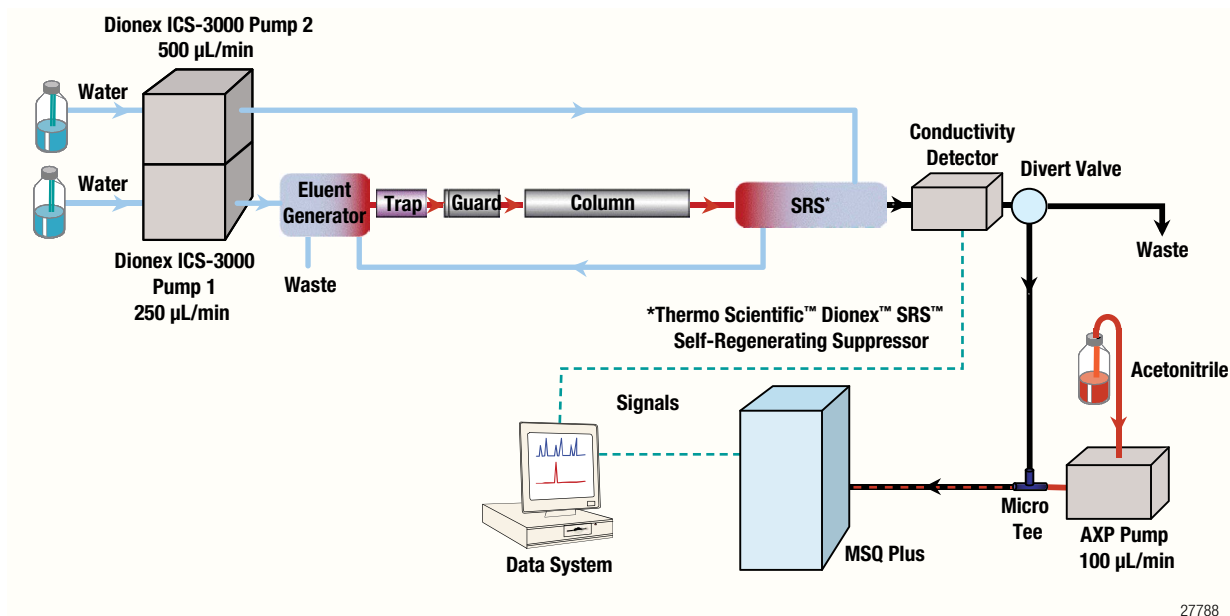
Dionex ICS-3000 Pump 2
500 µL/min

Water

Water

Dionex ICS-3000
Pump 1
250 µL/min

Eluent Generator

Waste

Trap

Guard

Column

SRS*

Conductivity Detector

Divert Valve

Waste

*Thermo Scientific™ Dionex™ SRS™
Self-Regenerating Suppressor

Acetonitrile

Signals

Data System

MSQ Plus

Micro Tee

AXP Pump
100 µL/min

27788